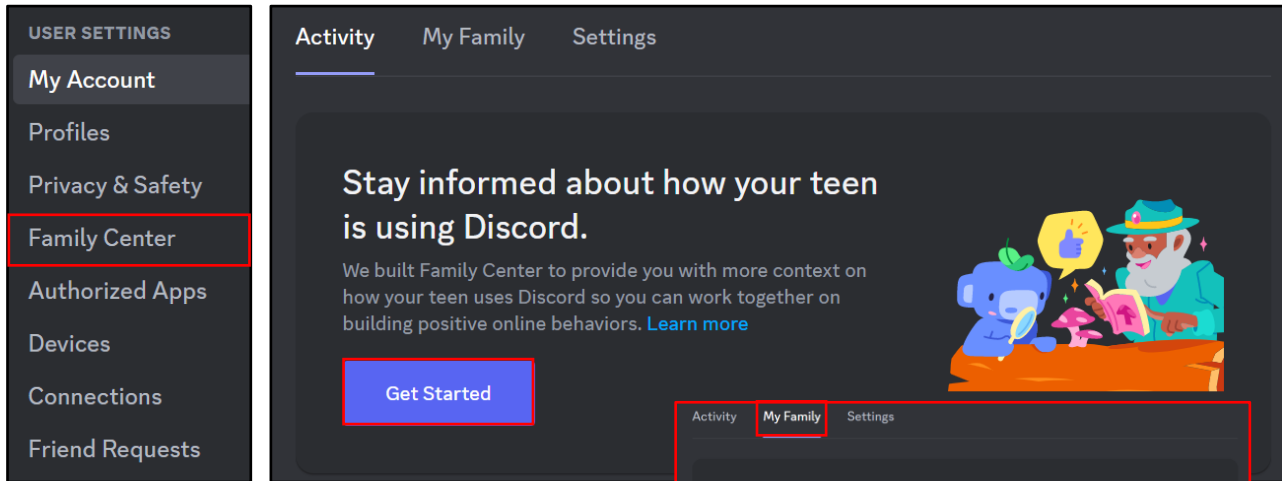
USER SETTINGS
My Account
Profiles
Privacy & Safety
Family Center
Authorized Apps
Devices
Connections
Friend Requests

Activity My Family Settings

Stay informed about how your teen is using Discord.

We built Family Center to provide you with more context on how your teen uses Discord so you can work together on building positive online behaviors. Learn more

Get Started

Activity My Family Settings